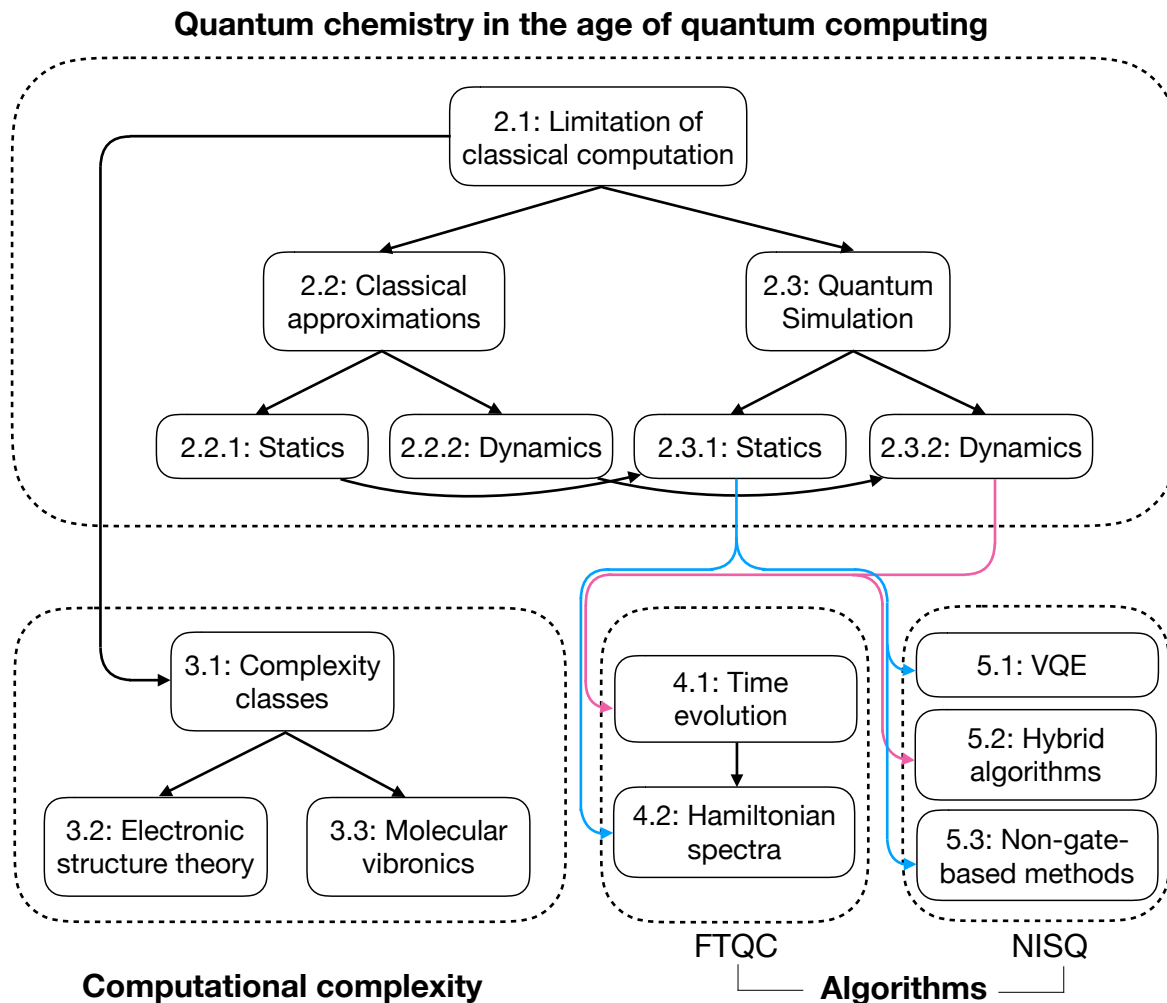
Quantum chemistry in the age of quantum computing

2.1: Limitation of classical computation

2.2: Classical approximations

2.3: Quantum Simulation

2.2.1: Statics

2.2.2: Dynamics

2.3.1: Statics

2.3.2: Dynamics

3.1: Complexity classes

3.2: Electronic structure theory

3.3: Molecular vibronics

4.1: Time evolution

4.2: Hamiltonian spectra

5.1: VQE

5.2: Hybrid algorithms

5.3: Non-gate-based methods

FTQC

NISQ

Computational complexity

Algorithms